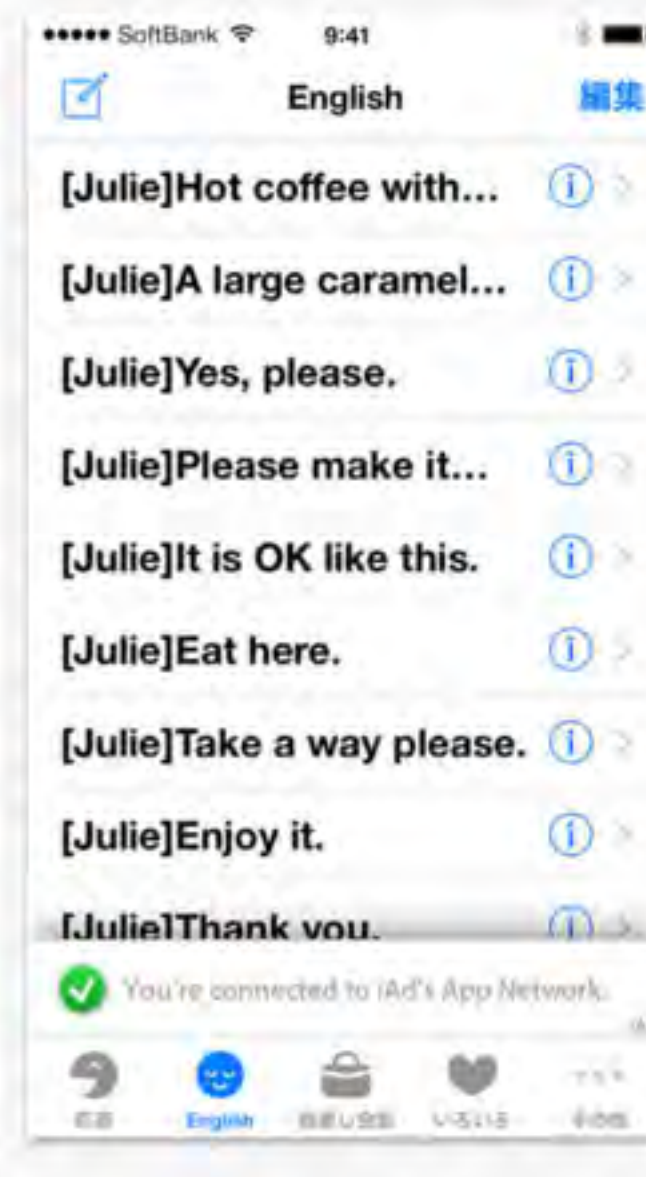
••••• SoftBank 9:41

English 編集

[Julie]Hot coffee with...

[Julie]A large caramel...

[Julie]Yes, please.

[Julie]Please make it...

[Julie]It is OK like this.

[Julie]Eat here.

[Julie]Take a way please.

[Julie]Enjoy it.

[Julie]Thank you.

You're connected to iAd's App Network.

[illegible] English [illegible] いろいろ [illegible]